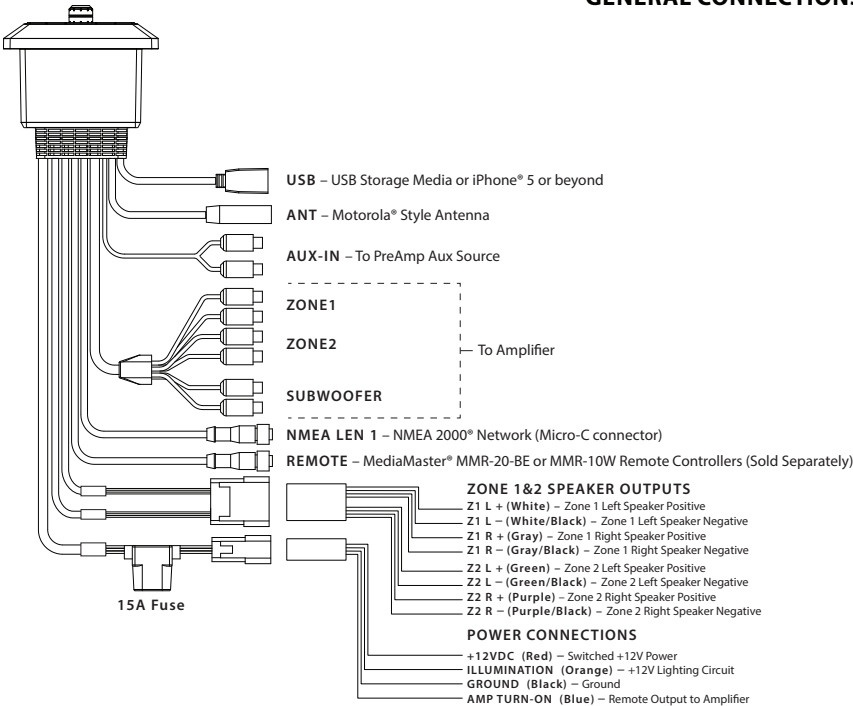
GENERAL CONNECTION

USB – USB Storage Media or iPhone® 5 or beyond

ANT – Motorola® Style Antenna

AUX-IN – To PreAmp Aux Source

ZONE1

ZONE2

SUBWOOFER

To Amplifier

NMEA LEN 1 – NMEA 2000® Network (Micro-C connector)

REMOTE – MediaMaster® MMR-20-BE or MMR-10W Remote Controllers (Sold Separately)

ZONE 1&2 SPEAKER OUTPUTS
Z1 L + (White) – Zone 1 Left Speaker Positive
Z1 L – (White/Black) – Zone 1 Left Speaker Negative
Z1 R + (Gray) – Zone 1 Right Speaker Positive
Z1 R – (Gray/Black) – Zone 1 Right Speaker Negative
Z2 L + (Green) – Zone 2 Left Speaker Positive
Z2 L – (Green/Black) – Zone 2 Left Speaker Negative
Z2 R + (Purple) – Zone 2 Right Speaker Positive
Z2 R – (Purple/Black) – Zone 2 Right Speaker Negative

15A Fuse

POWER CONNECTIONS
+12VDC (Red) – Switched +12V Power
ILLUMINATION (Orange) – +12V Lighting Circuit
GROUND (Black) – Ground
AMP TURN-ON (Blue) – Remote Output to Amplifier